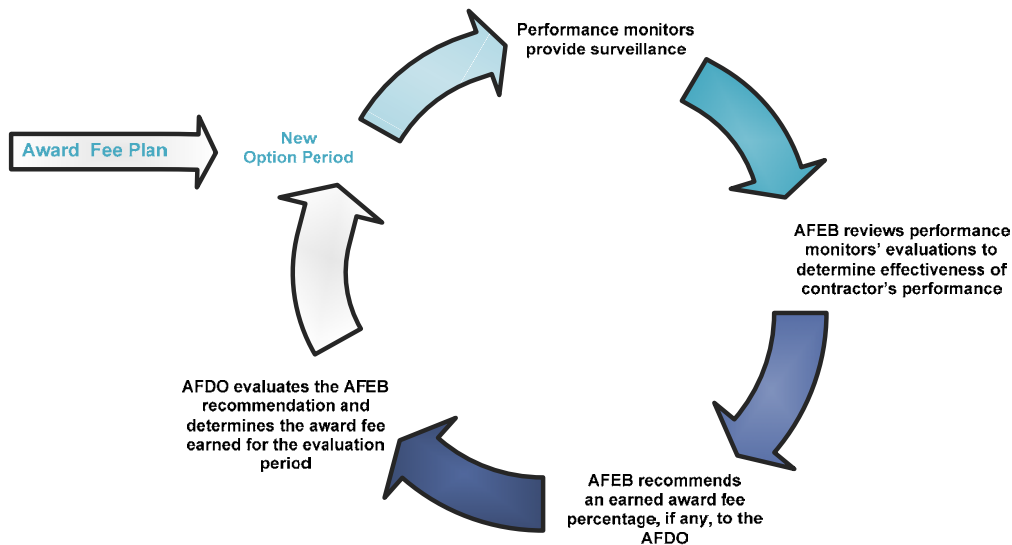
Award Fee Plan

New Option Period

Performance monitors provide surveillance

AFEB reviews performance monitors' evaluations to determine effectiveness of contractor's performance

AFEB recommends an earned award fee percentage, if any, to the AFDO

AFDO evaluates the AFEB recommendation and determines the award fee earned for the evaluation period